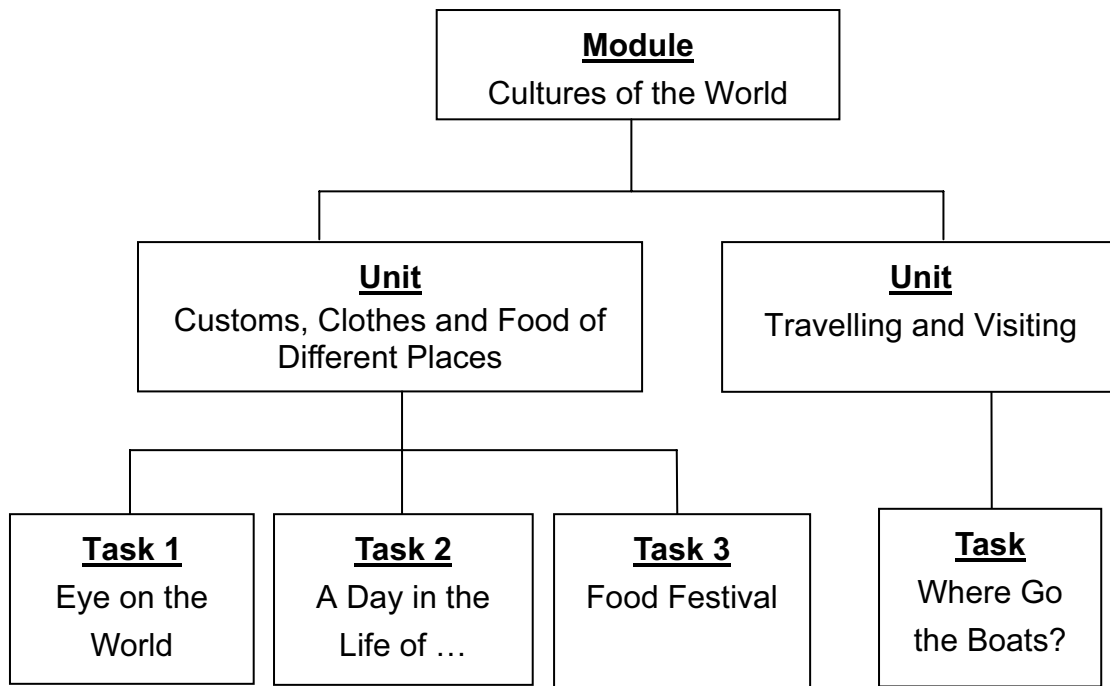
Module
Cultures of the World

Unit
Customs, Clothes and Food of Different Places

Unit
Travelling and Visiting

Task 1
Eye on the World

Task 2
A Day in the Life of …

Task 3
Food Festival

Task
Where Go the Boats?